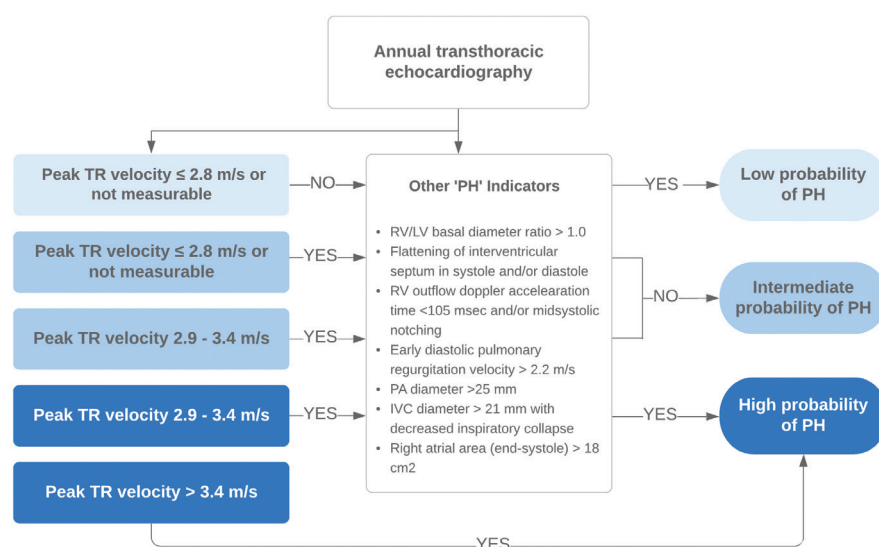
Annual transthoracic echocardiography

Peak TR velocity ≤ 2.8 m/s or not measurable

NO

Peak TR velocity ≤ 2.8 m/s or not measurable

YES

Peak TR velocity 2.9 - 3.4 m/s

YES

Peak TR velocity 2.9 - 3.4 m/s

YES

Peak TR velocity > 3.4 m/s

Other 'PH' Indicators

- RV/LV basal diameter ratio > 1.0
- Flattening of interventricular septum in systole and/or diastole
- RV outflow doppler acceleration time <105 msec and/or midsystolic notching
- Early diastolic pulmonary regurgitation velocity > 2.2 m/s
- PA diameter >25 mm
- IVC diameter > 21 mm with decreased inspiratory collapse
- Right atrial area (end-systole) > 18 cm2

YES

Low probability of PH

NO

Intermediate probability of PH

YES

High probability of PH

YES